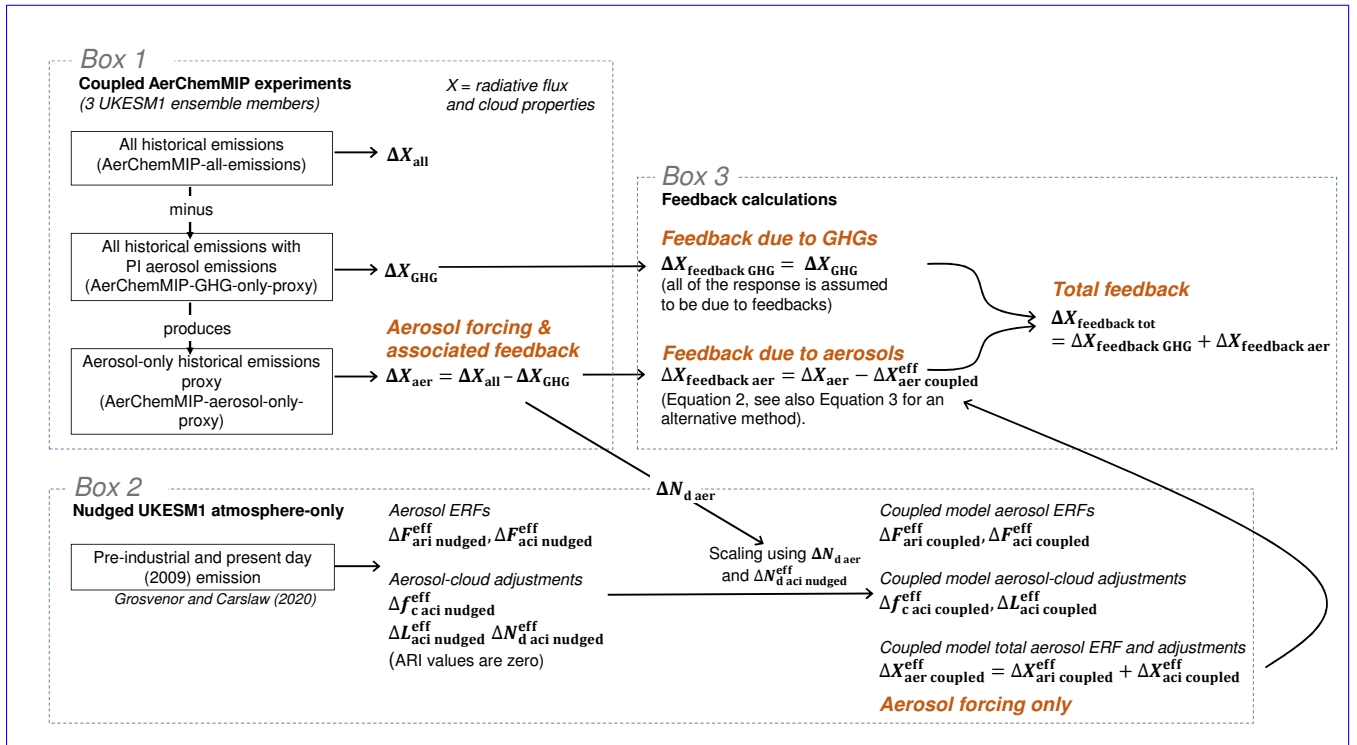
Box 1

Coupled AerChemMIP experiments
(3 UKESM1 ensemble members)

X = radiative flux and cloud properties

All historical emissions (AerChemMIP-all-emissions)

$\Delta X_{\mathrm{all}}$

minus

All historical emissions with PI aerosol emissions (AerChemMIP-GHG-only-proxy)

$\Delta X_{\mathrm{GHG}}$

produces

Aerosol-only historical emissions proxy (AerChemMIP-aerosol-only-proxy)

Aerosol forcing & associated feedback

$\Delta X_{\mathrm{aer}} = \Delta X_{\mathrm{all}} - \Delta X_{\mathrm{GHG}}$

Box 3

Feedback calculations

Feedback due to GHGs

$\Delta X_{\mathrm{feedback\ GHG}} = \Delta X_{\mathrm{GHG}}$

(all of the response is assumed to be due to feedbacks)

Feedback due to aerosols

$\Delta X_{\mathrm{feedback\ aer}} = \Delta X_{\mathrm{aer}} - \Delta X^{\mathrm{eff}}_{\mathrm{aer\ coupled}}$

(Equation 2, see also Equation 3 for an alternative method).

Total feedback

$\Delta X_{\mathrm{feedback\ tot}} = \Delta X_{\mathrm{feedback\ GHG}} + \Delta X_{\mathrm{feedback\ aer}}$

$\Delta N_{\mathrm{d\ aer}}$

Box 2

Nudged UKESM1 atmosphere-only

Pre-industrial and present day (2009) emission

Grosvenor and Carslaw (2020)

Aerosol ERFs

$\Delta F^{\mathrm{eff}}_{\mathrm{ari\ nudged}}, \Delta F^{\mathrm{eff}}_{\mathrm{aci\ nudged}}$

Aerosol-cloud adjustments

$\Delta f^{\mathrm{eff}}_{\mathrm{c\ aci\ nudged}}$

$\Delta L^{\mathrm{eff}}_{\mathrm{aci\ nudged}}\ \Delta N^{\mathrm{eff}}_{\mathrm{d\ aci\ nudged}}$

(ARI values are zero)

Scaling using $\Delta N_{\mathrm{d\ aer}}$ and $\Delta N^{\mathrm{eff}}_{\mathrm{d\ aci\ nudged}}$

Coupled model aerosol ERFs

$\Delta F^{\mathrm{eff}}_{\mathrm{ari\ coupled}}, \Delta F^{\mathrm{eff}}_{\mathrm{aci\ coupled}}$

Coupled model aerosol-cloud adjustments

$\Delta f^{\mathrm{eff}}_{\mathrm{c\ aci\ coupled}}, \Delta L^{\mathrm{eff}}_{\mathrm{aci\ coupled}}$

Coupled model total aerosol ERF and adjustments

$\Delta X^{\mathrm{eff}}_{\mathrm{aer\ coupled}} = \Delta X^{\mathrm{eff}}_{\mathrm{ari\ coupled}} + \Delta X^{\mathrm{eff}}_{\mathrm{aci\ coupled}}$

Aerosol forcing only